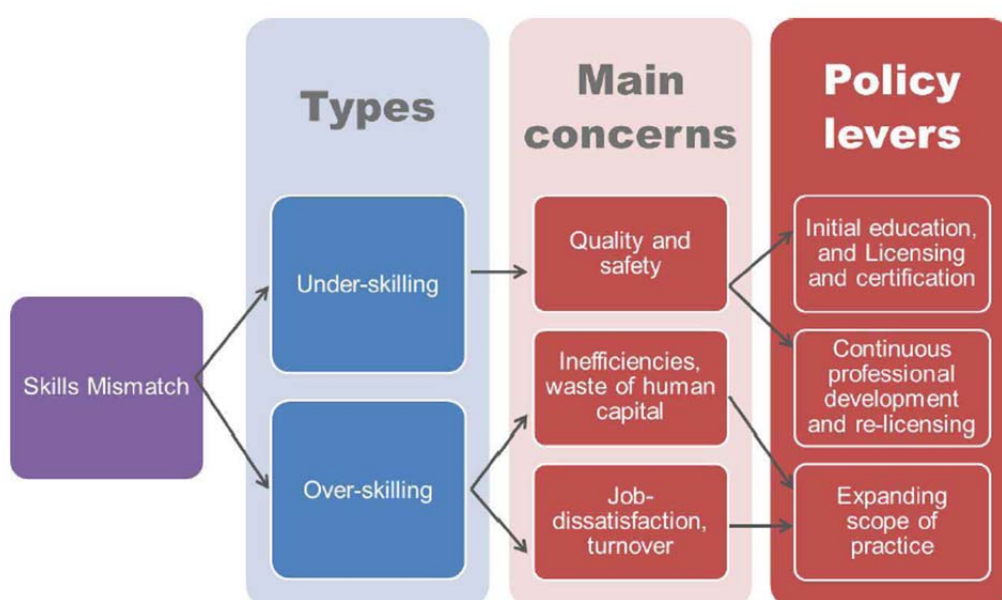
Skills Mismatch

Types

Under-skilling

Over-skilling

Main concerns

Quality and safety

Inefficiencies, waste of human capital

Job-dissatisfaction, turnover

Policy levers

Initial education, and Licensing and certification

Continuous professional development and re-licensing

Expanding scope of practice